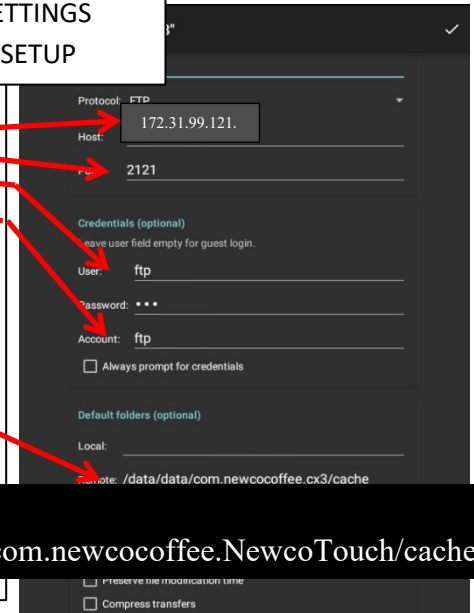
ETTINGS
SETUP

3"

Protocol: FTP

172.31.99.121.

Host:

2121

Credentials (optional)

Leave user field empty for guest login.

User: ftp

Password: •••

Account: ftp

Always prompt for credentials

Default folders (optional)

Local:

Remote: /data/data/com.newcocoffee.cx3/cache

com.newcocoffee.NewcoTouch/cache

Preserve file modification time

Compress transfers